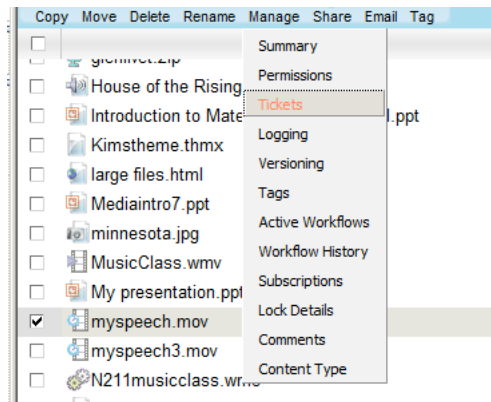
Copy Move Delete Rename Manage Share Email Tag

glenlivet.zip
House of the Rising
Introduction to Mate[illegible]l.ppt
Kimstheme.thmx
large files.html
Mediaintro7.ppt
minnesota.jpg
MusicClass.wmv
My presentation.ppt
myspeech.mov
myspeech3.mov
N211musicclass.wm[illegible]

Summary
Permissions
Tickets
Logging
Versioning
Tags
Active Workflows
Workflow History
Subscriptions
Lock Details
Comments
Content Type